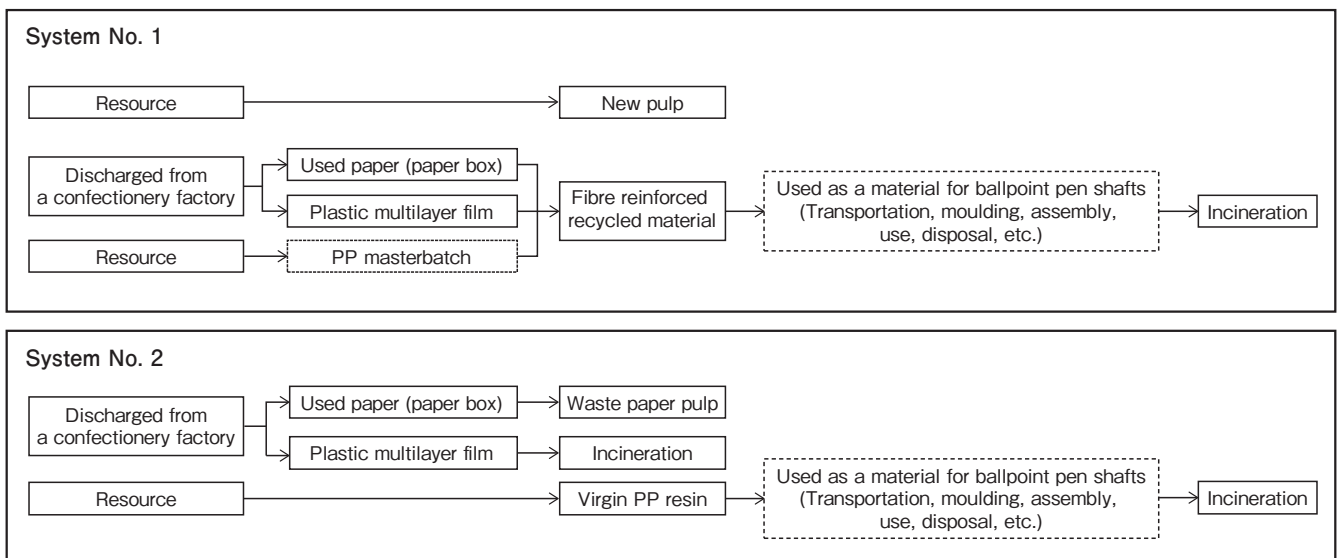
System No. 1

Resource

New pulp

Discharged from a confectionery factory

Used paper (paper box)

Plastic multilayer film

Resource

PP masterbatch

Fibre reinforced recycled material

Used as a material for ballpoint pen shafts (Transportation, moulding, assembly, use, disposal, etc.)

Incineration

System No. 2

Discharged from a confectionery factory

Used paper (paper box)

Waste paper pulp

Plastic multilayer film

Incineration

Resource

Virgin PP resin

Used as a material for ballpoint pen shafts (Transportation, moulding, assembly, use, disposal, etc.)

Incineration